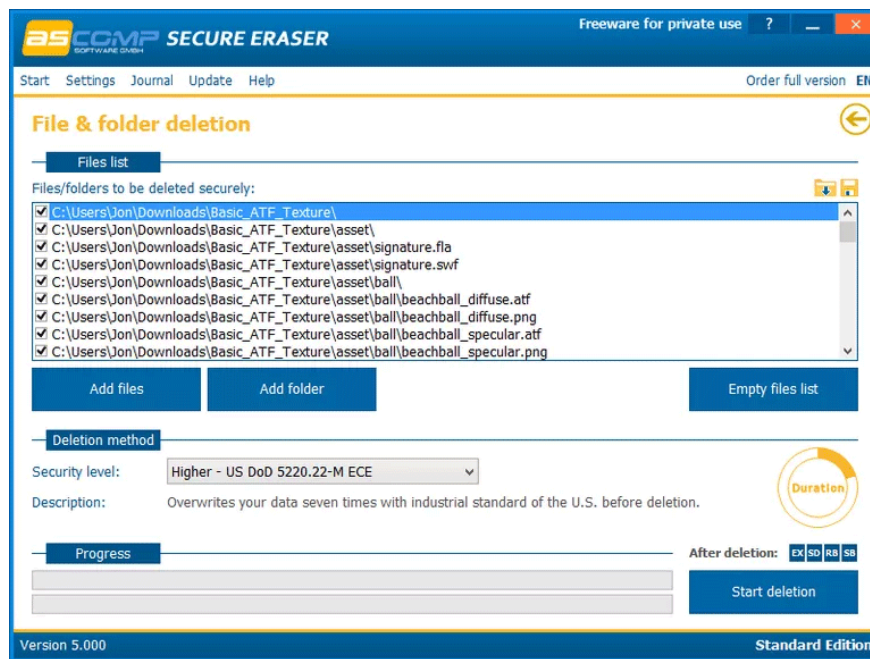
ascomp SOFTWARE GMBH SECURE ERASER

Freeware for private use ? _ ×

Start Settings Journal Update Help

Order full version EN

File & folder deletion

Files list

Files/folders to be deleted securely:

C:\Users\Jon\Downloads\Basic_ATF_Texture\
C:\Users\Jon\Downloads\Basic_ATF_Texture\asset\
C:\Users\Jon\Downloads\Basic_ATF_Texture\asset\signature.fla
C:\Users\Jon\Downloads\Basic_ATF_Texture\asset\signature.swf
C:\Users\Jon\Downloads\Basic_ATF_Texture\asset\ball\
C:\Users\Jon\Downloads\Basic_ATF_Texture\asset\ball\beachball_diffuse.atf
C:\Users\Jon\Downloads\Basic_ATF_Texture\asset\ball\beachball_diffuse.png
C:\Users\Jon\Downloads\Basic_ATF_Texture\asset\ball\beachball_specular.atf
C:\Users\Jon\Downloads\Basic_ATF_Texture\asset\ball\beachball_specular.png

Add files Add folder Empty files list

Deletion method

Security level: Higher - US DoD 5220.22-M ECE

Description: Overwrites your data seven times with industrial standard of the U.S. before deletion.

Duration

Progress

After deletion: EX SD RB SB

Start deletion

Version 5.000

Standard Edition